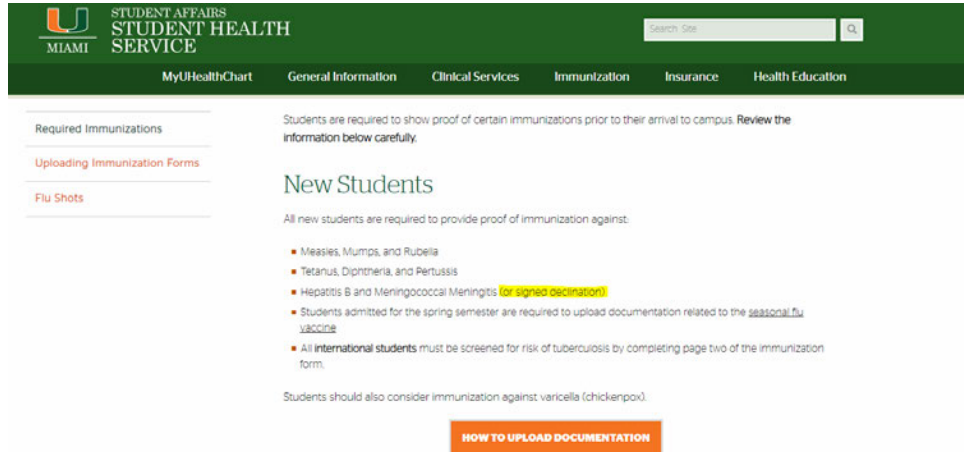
MIAMI STUDENT AFFAIRS STUDENT HEALTH SERVICE

Search Site

MyUHealthChart General Information Clinical Services Immunization Insurance Health Education

Required Immunizations

Uploading Immunization Forms

Flu Shots

Students are required to show proof of certain immunizations prior to their arrival to campus. Review the information below carefully.

New Students

All new students are required to provide proof of immunization against:

- Measles, Mumps, and Rubella
- Tetanus, Diphtheria, and Pertussis
- Hepatitis B and Meningococcal Meningitis (or signed declination)
- Students admitted for the spring semester are required to upload documentation related to the seasonal flu vaccine
- All international students must be screened for risk of tuberculosis by completing page two of the immunization form.

Students should also consider immunization against varicella (chickenpox).

HOW TO UPLOAD DOCUMENTATION